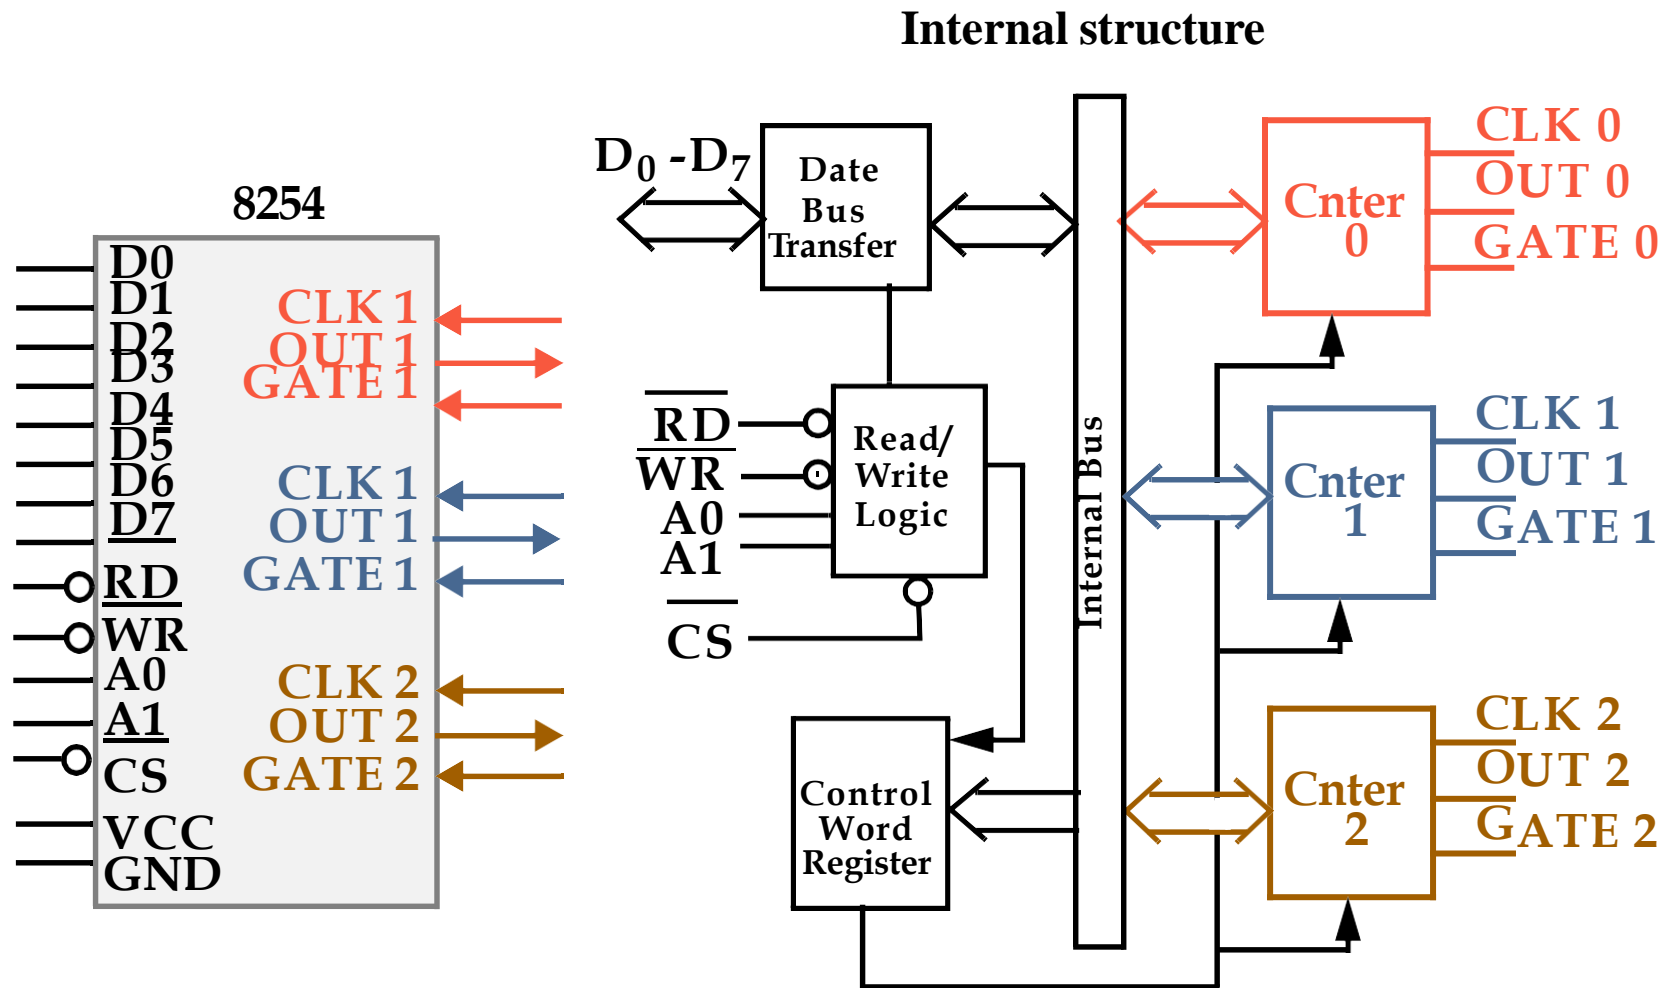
Internal structure

8254

D0
D1
D2
D3
D4
D5
D6
D7
RD
WR
A0
A1
CS
VCC
GND

CLK 1
OUT 1
GATE 1
CLK 1
OUT 1
GATE 1
CLK 2
OUT 2
GATE 2

$D_0$ -$D_7$

Date Bus Transfer

RD
WR
A0
A1
CS

Read/ Write Logic

Control Word Register

Internal Bus

Cnter 0
CLK 0
OUT 0
GATE 0

Cnter 1
CLK 1
OUT 1
GATE 1

Cnter 2
CLK 2
OUT 2
GATE 2